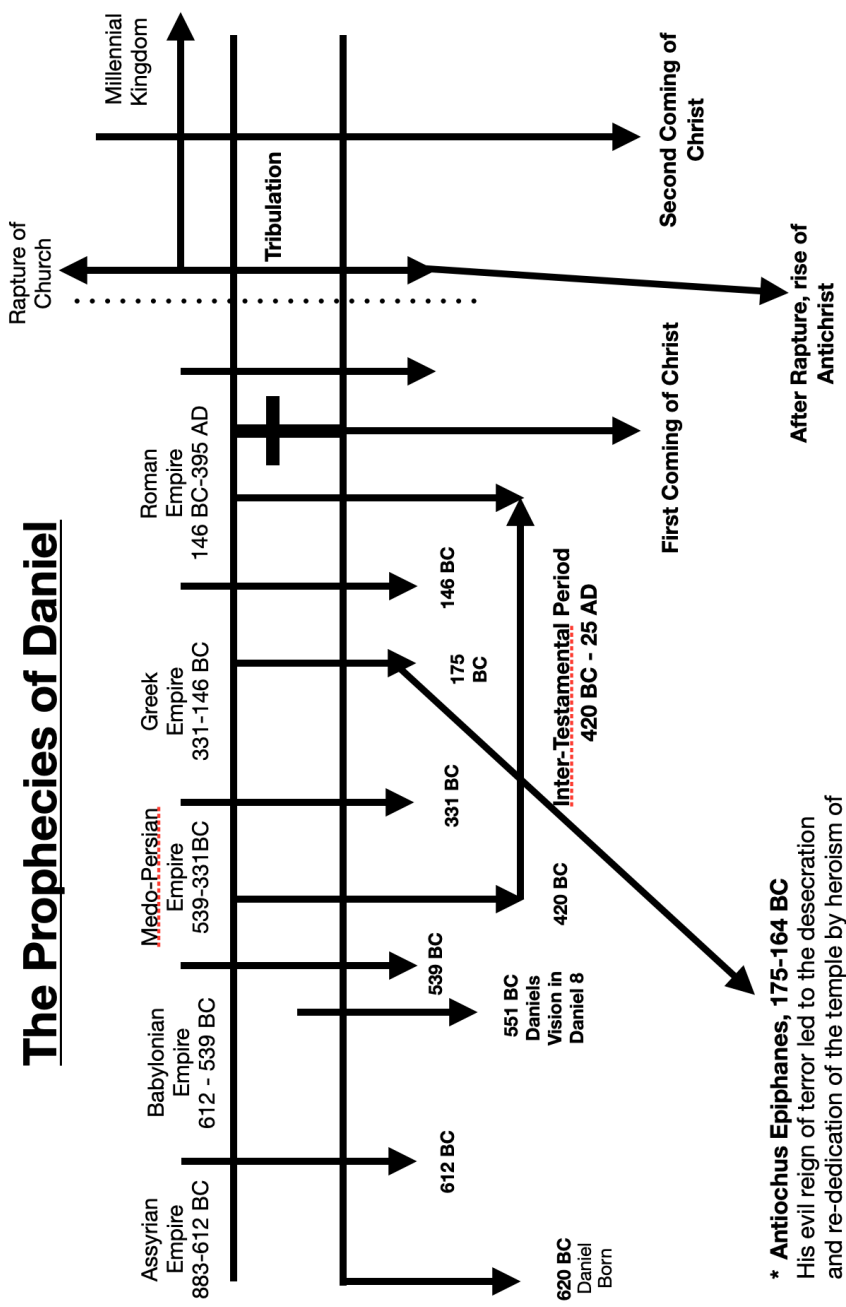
The Prophecies of Daniel

Assyrian Empire 883-612 BC

Babylonian Empire 612 - 539 BC

Medo-Persian Empire 539-331 BC

Greek Empire 331-146 BC

Roman Empire 146 BC-395 AD

Millennial Kingdom

Rapture of Church

Tribulation

Second Coming of Christ

After Rapture, rise of Antichrist

First Coming of Christ

620 BC Daniel Born

612 BC

551 BC Daniels Vision in Daniel 8

539 BC

420 BC

331 BC

175 BC

146 BC

Inter-Testamental Period 420 BC - 25 AD

* Antiochus Epiphanes, 175-164 BC
His evil reign of terror led to the desecration and re-dedication of the temple by heroism of